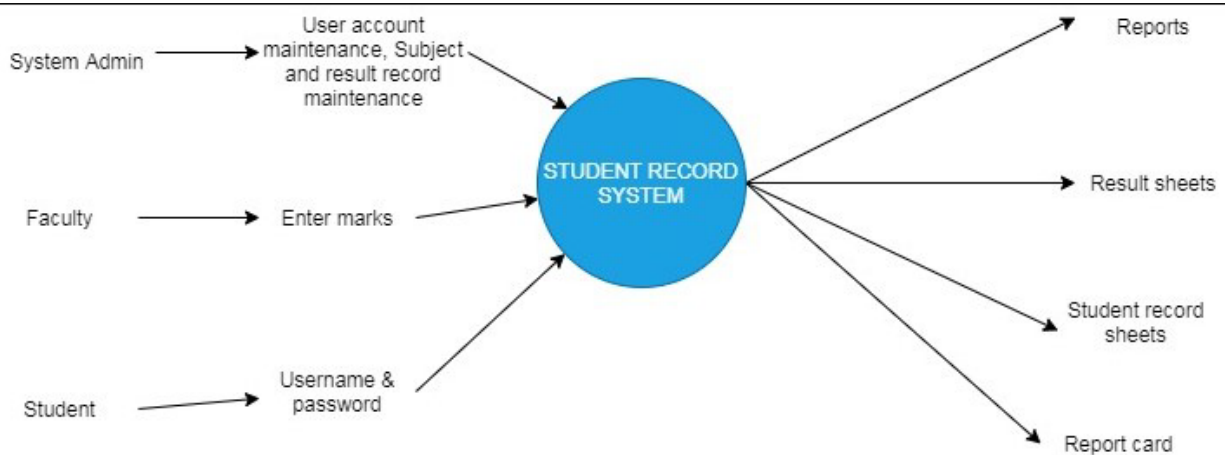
System Admin

User account maintenance, Subject and result record maintenance

Faculty

Enter marks

Student

Username & password

STUDENT RECORD SYSTEM

Reports

Result sheets

Student record sheets

Report card